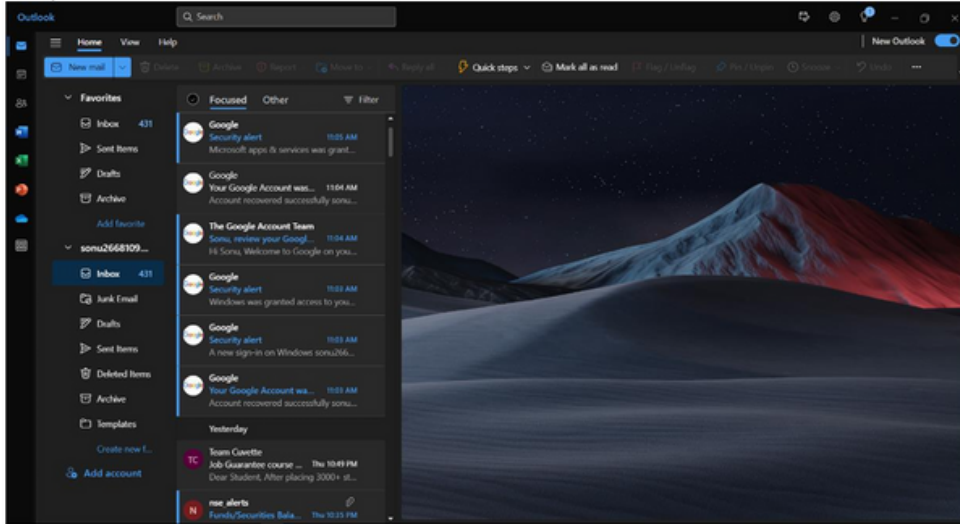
Outlook

Search

Home View Help

New Outlook

New mail Delete Archive Report Move to Reply all Quick steps Mark all as read Flag / Unflag Pin / Unpin Snooze Undo ...

Favorites
Inbox 431
Sent Items
Drafts
Archive
Add favorite

sonu2668109...
Inbox 431
Junk Email
Drafts
Sent Items
Deleted Items
Archive
Templates
Create new f...

Add account

Focused Other Filter

Google
Security alert 11:05 AM
Microsoft apps & services was grant...

Google
Your Google Account was... 11:04 AM
Account recovered successfully sonu...

The Google Account Team
Sonu, review your Googl... 11:04 AM
Hi Sonu, Welcome to Google on you...

Google
Security alert 11:03 AM
Windows was granted access to you...

Google
Security alert 11:03 AM
A new sign-in on Windows sonu266...

Google
Your Google Account wa... 11:03 AM
Account recovered successfully sonu...

Yesterday

TC
Team Cuvette
Job Guarantee course ... Thu 10:49 PM
Dear Student, After placing 3000+ st...

N
nse alerts
Funds/Securities Bala... Thu 10:35 PM